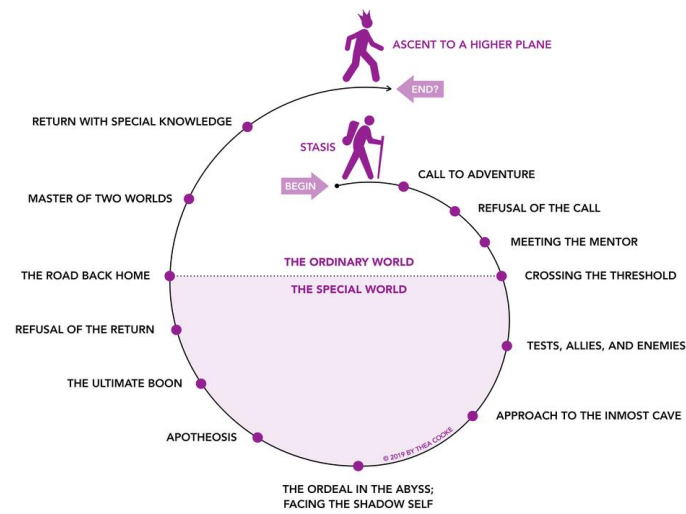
ASCENT TO A HIGHER PLANE

END?

RETURN WITH SPECIAL KNOWLEDGE

STASIS

BEGIN

CALL TO ADVENTURE

MASTER OF TWO WORLDS

REFUSAL OF THE CALL

MEETING THE MENTOR

THE ORDINARY WORLD

THE ROAD BACK HOME

CROSSING THE THRESHOLD

THE SPECIAL WORLD

REFUSAL OF THE RETURN

TESTS, ALLIES, AND ENEMIES

THE ULTIMATE BOON

APPROACH TO THE INMOST CAVE

APOTHEOSIS

© 2019 BY THEA COOKE

THE ORDEAL IN THE ABYSS; FACING THE SHADOW SELF